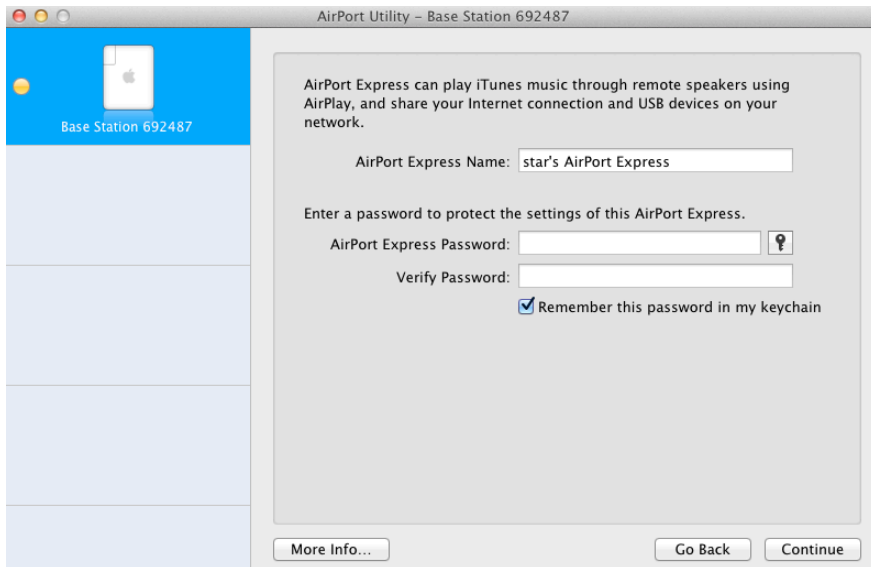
AirPort Utility – Base Station 692487

Base Station 692487

AirPort Express can play iTunes music through remote speakers using AirPlay, and share your Internet connection and USB devices on your network.

AirPort Express Name: star's AirPort Express

Enter a password to protect the settings of this AirPort Express.

AirPort Express Password:

Verify Password:

Remember this password in my keychain

More Info...

Go Back

Continue